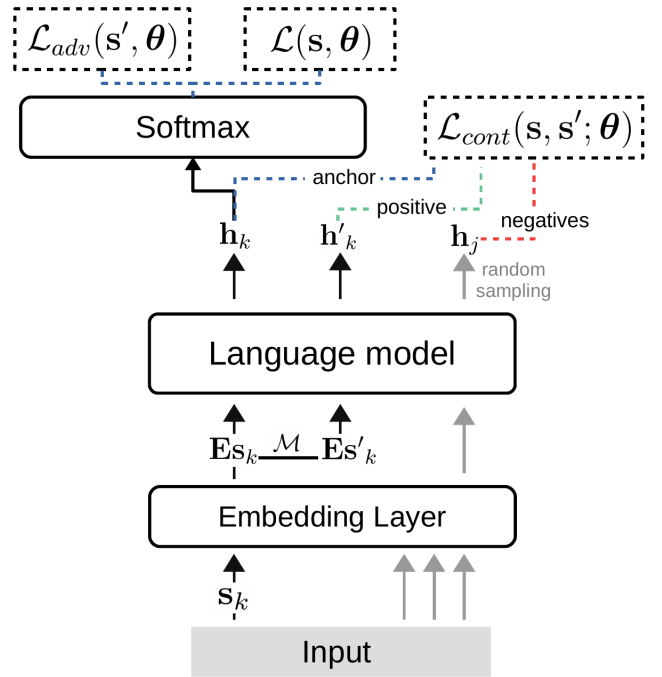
$\mathcal{L}_{adv}(\mathbf{s}', \boldsymbol{\theta})$

$\mathcal{L}(\mathbf{s}, \boldsymbol{\theta})$

Softmax

$\mathcal{L}_{cont}(\mathbf{s}, \mathbf{s}'; \boldsymbol{\theta})$

anchor

positive

negatives

$\mathbf{h}_k$

$\mathbf{h}'_k$

$\mathbf{h}_j$

random sampling

Language model

$\mathbf{E}\mathbf{s}_k$

$\mathcal{M}$

$\mathbf{E}\mathbf{s}'_k$

Embedding Layer

$\mathbf{s}_k$

Input